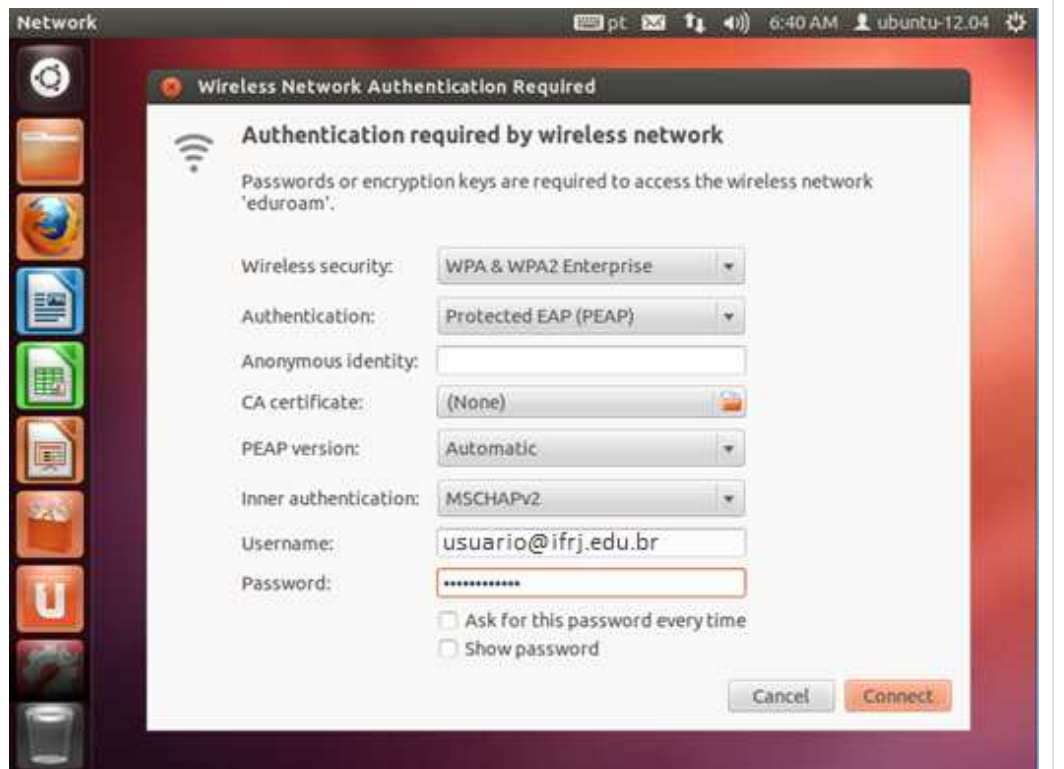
Network

pt 6:40 AM ubuntu-12.04

Wireless Network Authentication Required

Authentication required by wireless network

Passwords or encryption keys are required to access the wireless network 'eduroam'.

Wireless security: WPA & WPA2 Enterprise

Authentication: Protected EAP (PEAP)

Anonymous identity:

CA certificate: (None)

PEAP version: Automatic

Inner authentication: MSCHAPv2

Username: usuario@ifrj.edu.br

Password: •••••••••••••

Ask for this password every time

Show password

Cancel

Connect